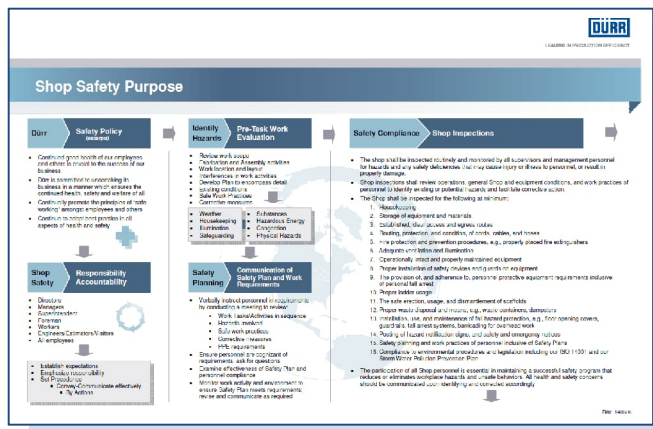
DÜRR

LEADERS IN PRODUCTION EFFICIENCY

Shop Safety Purpose

Dürr | Safety Policy (excerpt)

- Continued good health of our employees and others is crucial to the success of our business
- Dürr is committed to undertaking its business in a manner which ensures the continued health, safety and welfare of all
- Continually promote the principles of "safe working" amongst employees and others
- Continue to adopt best practice in all aspects of health and safety

Shop Safety | Responsibility Accountability

- Directors
- Managers
- Superintendent
- Foremen
- Workers
- Engineers/Estimators/Visitors
- All employees

- Establish expectations
- Emphasize accountability
- Set Procedures
  - Convey/Communicate effectively
  - By Actions

Identify Hazards | Pre-Task Work Evaluation

- Review work scope
- Fabrication and Assembly activities
- Work location and layout
- Interferences in work activities
- Develop Plan to encompass detail existing conditions
- Safe Work Practices
- Corrective measures

| Weather | Substances |
|---|---|
| Housekeeping | Hazardous Energy |
| Illumination | Congestion |
| Safeguarding | Physical Hazards |

Safety Planning | Communication of Safety Plan and Work Requirements

- Verbally instruct personnel in requirements by conducting a meeting to review:
  - Work Tasks/Activities in sequence
  - Hazards involved
  - Safe work practices
  - Corrective measures
  - PPE requirements
- Ensure personnel are cognizant of requirements, ask for questions
- Examine effectiveness of Safety Plan and personnel compliance
- Monitor work activity and environment to ensure Safety Plan meets requirements; revise and communicate as required

Safety Compliance | Shop Inspections

- The shop shall be inspected routinely and monitored by all supervisors and management personnel for hazards and any safety deficiencies that may cause injury or illness to personnel, or result in property damage.
- Shop inspections shall review operations, general Shop and equipment conditions, and work practices of personnel to identify existing or potential hazards and facilitate corrective action.
- The Shop shall be inspected for the following at minimum:
1. Housekeeping
2. Storage of equipment and materials
3. Established, clear access and egress routes
4. Routing, protection, and condition of cords, cables, and hoses
5. Fire protection and prevention procedures, e.g., properly placed fire extinguishers
6. Adequate ventilation and illumination
7. Operationally intact and properly maintained equipment
8. Proper installation of safety devices and guards on equipment
9. The provision of, and adherence to, personal protective equipment requirements inclusive of personal fall arrest
10. Proper ladder usage
11. The safe erection, usage, and dismantlement of scaffolds
12. Proper waste disposal and storage, e.g., waste containers, dumpsters
13. Installation, use, and maintenance of fall hazard protection, e.g., floor opening covers, guardrails, fall arrest systems, barricading for overhead work
14. Posting of hazard notification signs, and safety and emergency notices
15. Safety planning and work practices of personnel inclusive of Safety Plans
16. Compliance to environmental procedures and legislation including our ISO 14001 and our Storm Water Pollution Prevention Plan
- The participation of all Shop personnel is essential in maintaining a successful safety program that reduces or eliminates workplace hazards and unsafe behaviors. All health and safety concerns should be communicated upon identifying and corrected accordingly.

Dürr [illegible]